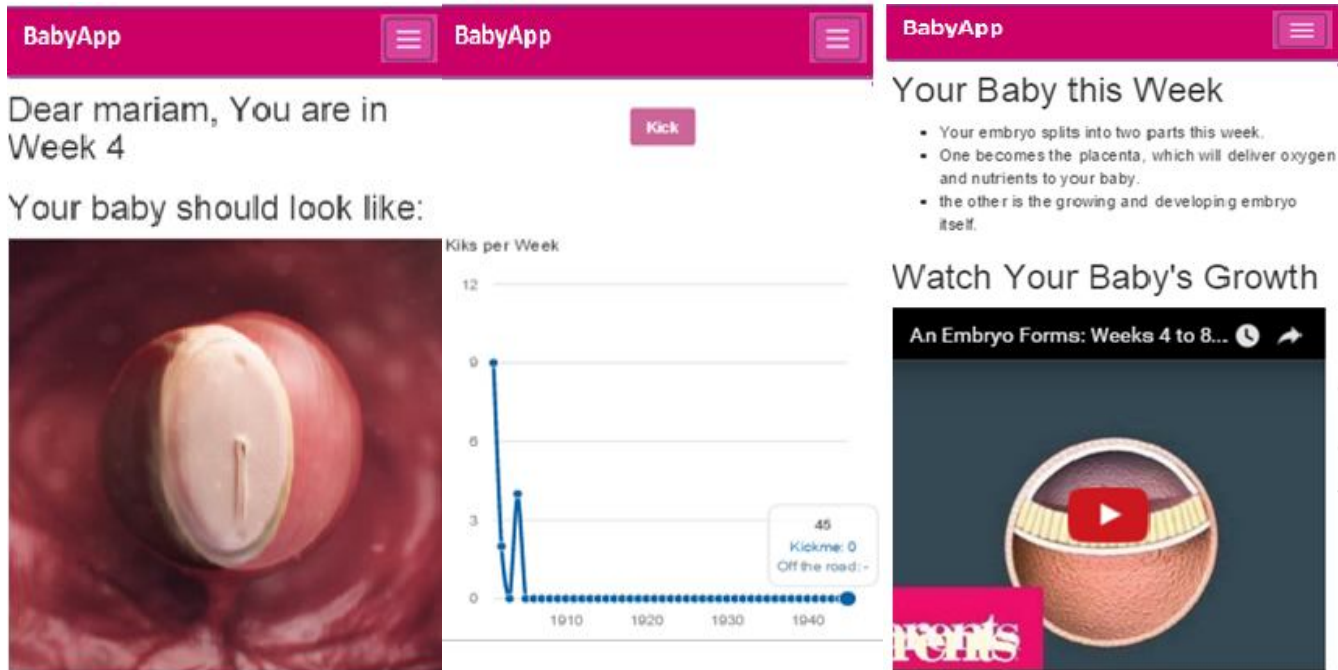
BabyApp

Dear mariam, You are in Week 4

Your baby should look like:

BabyApp

Kick

Kiks per Week

12

9

6

3

0

1910 1920 1930 1940

45
Kickme: 0
Off the road: -

BabyApp

Your Baby this Week

- Your embryo splits into two parts this week.
- One becomes the placenta, which will deliver oxygen and nutrients to your baby.
- the other is the growing and developing embryo itself.

Watch Your Baby's Growth

An Embryo Forms: Weeks 4 to 8...

arents